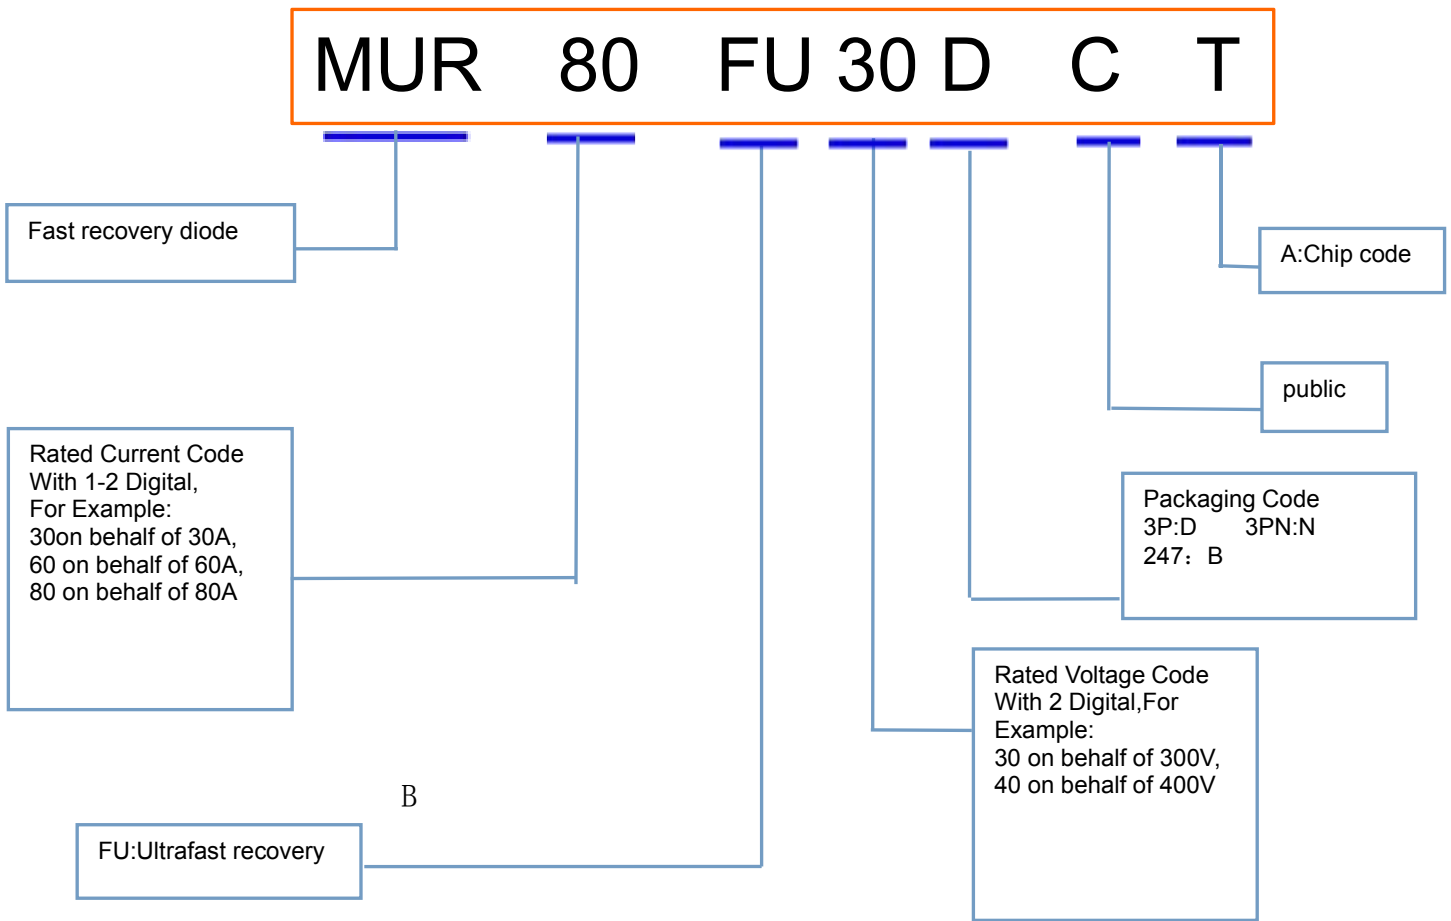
MUR 80 FU 30 D C T

Fast recovery diode

A:Chip code

public

Packaging Code
3P:D 3PN:N
247：B

Rated Current Code
With 1-2 Digital,
For Example:
30on behalf of 30A,
60 on behalf of 60A,
80 on behalf of 80A

Rated Voltage Code
With 2 Digital,For
Example:
30 on behalf of 300V,
40 on behalf of 400V

B

FU:Ultrafast recovery